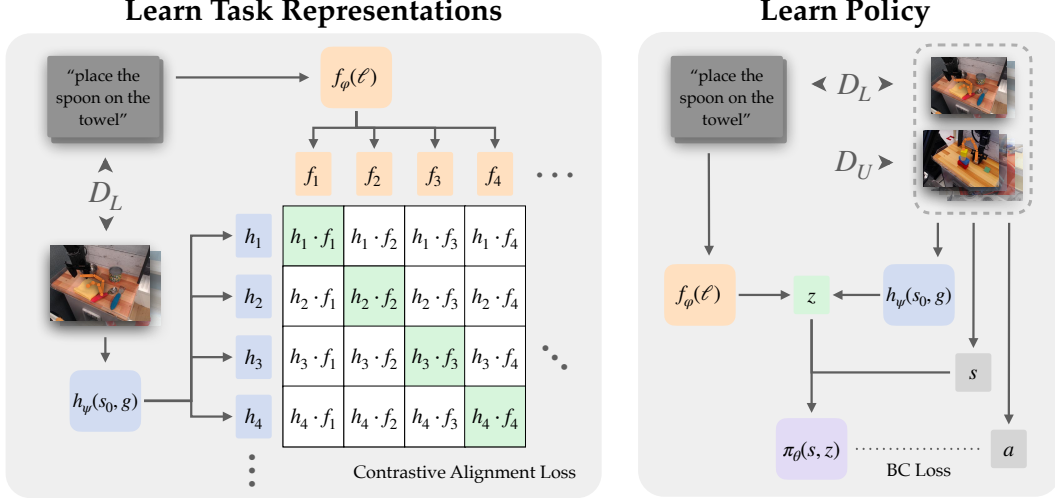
Learn Task Representations

"place the spoon on the towel"

$f_\varphi(\ell)$

$f_1$ $f_2$ $f_3$ $f_4$ . . .

$D_L$

$h_1$
$h_2$
$h_3$
$h_4$

| $h_1 \cdot f_1$ | $h_1 \cdot f_2$ | $h_1 \cdot f_3$ | $h_1 \cdot f_4$ |
|---|---|---|---|
| $h_2 \cdot f_1$ | $h_2 \cdot f_2$ | $h_2 \cdot f_3$ | $h_2 \cdot f_4$ |
| $h_3 \cdot f_1$ | $h_3 \cdot f_2$ | $h_3 \cdot f_3$ | $h_3 \cdot f_4$ |
| $h_4 \cdot f_1$ | $h_4 \cdot f_2$ | $h_4 \cdot f_3$ | $h_4 \cdot f_4$ |

$h_\psi(s_0, g)$

Contrastive Alignment Loss

Learn Policy

"place the spoon on the towel"

$D_L$

$D_U$

$f_\varphi(\ell)$

$z$

$h_\psi(s_0, g)$

$s$

$\pi_\theta(s, z)$

BC Loss

$a$